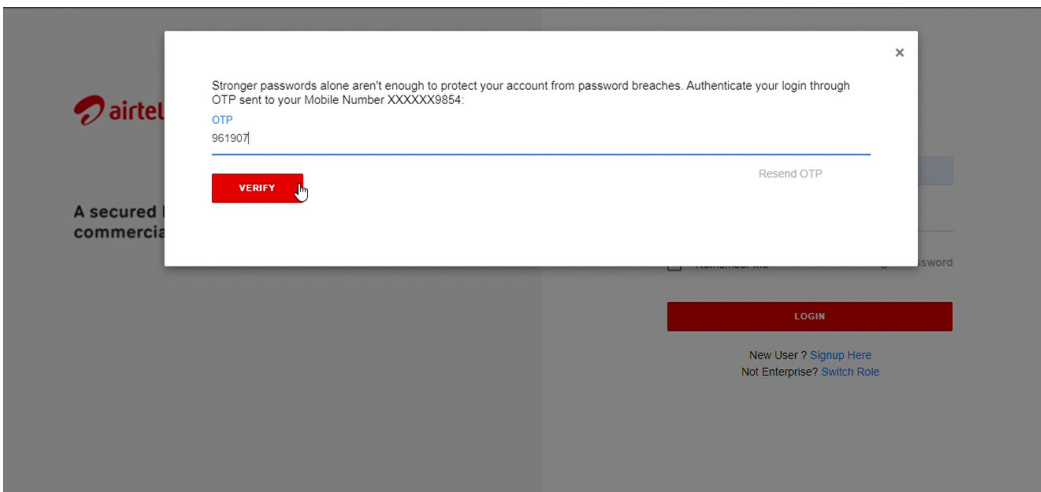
airtel

A secured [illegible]
commercia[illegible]

×

Stronger passwords alone aren't enough to protect your account from password breaches. Authenticate your login through OTP sent to your Mobile Number XXXXXX9854:

OTP
961907

VERIFY

Resend OTP

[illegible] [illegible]ssword

LOGIN

New User ? Signup Here
Not Enterprise? Switch Role